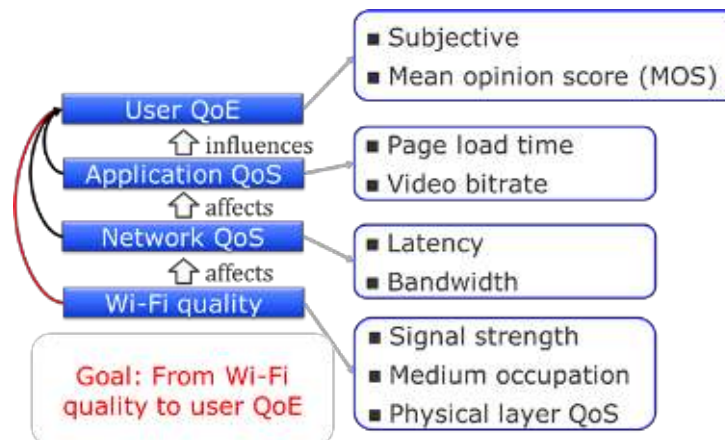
User QoE

influences

Application QoS

affects

Network QoS

affects

Wi-Fi quality

Goal: From Wi-Fi quality to user QoE

▪ Subjective
▪ Mean opinion score (MOS)

▪ Page load time
▪ Video bitrate

▪ Latency
▪ Bandwidth

▪ Signal strength
▪ Medium occupation
▪ Physical layer QoS